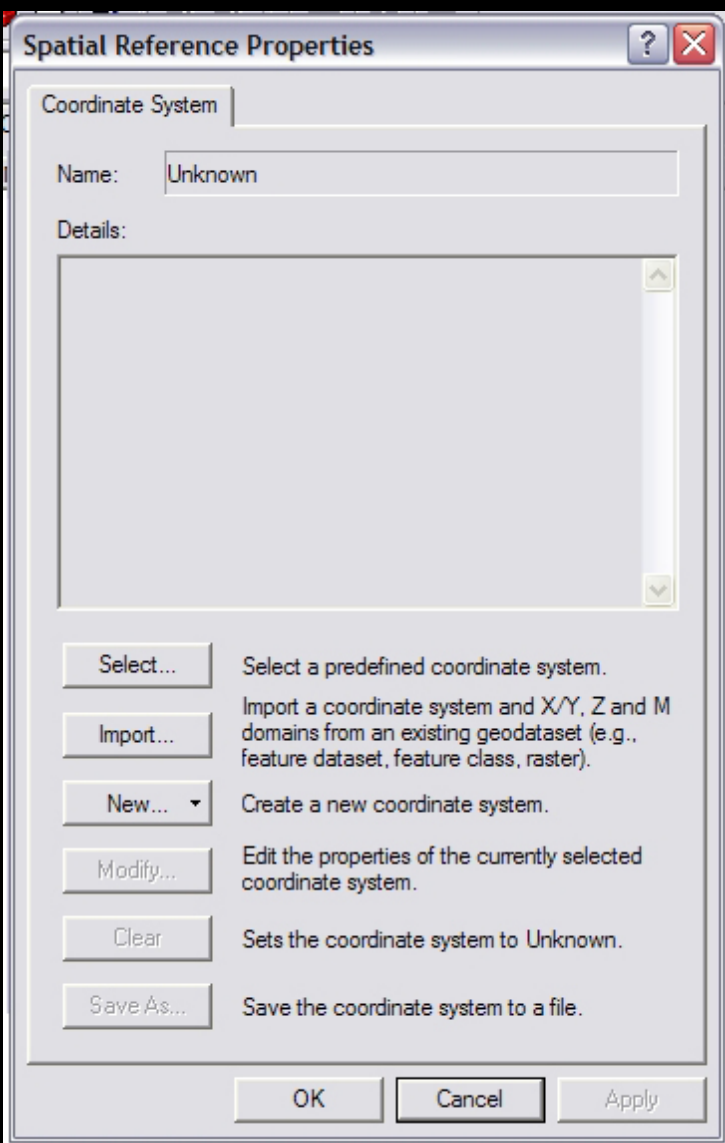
Spatial Reference Properties

Coordinate System

Name: Unknown

Details:

Select... Select a predefined coordinate system.

Import... Import a coordinate system and X/Y, Z and M domains from an existing geodataset (e.g., feature dataset, feature class, raster).

New... Create a new coordinate system.

Modify... Edit the properties of the currently selected coordinate system.

Clear Sets the coordinate system to Unknown.

Save As... Save the coordinate system to a file.

OK Cancel Apply